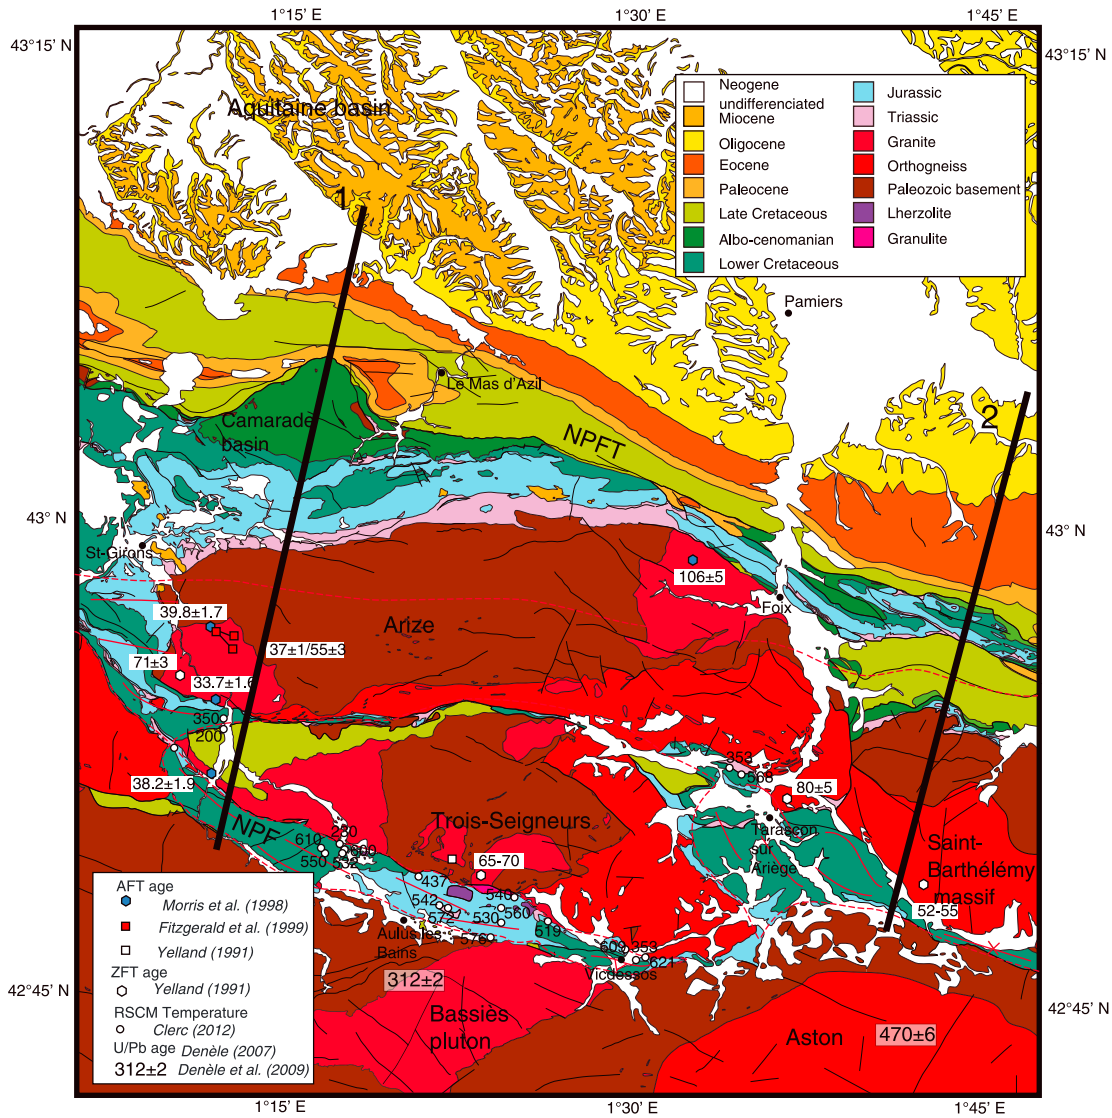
1°15' E
1°30' E
1°45' E
43°15' N
43°15' N
43° N
43° N
42°45' N
42°45' N
1°15' E
1°30' E
1°45' E

Aquitaine basin

| | | | |
|---|---|---|---|
| | Neogene undifferenciated | | Jurassic |
| | Miocene | | Triassic |
| | Oligocene | | Granite |
| | Eocene | | Orthogneiss |
| | Paleocene | | Paleozoic basement |
| | Late Cretaceous | | Lherzolite |
| | Albo-cenomanian | | Granulite |
| | Lower Cretaceous | | |

1
2
Pamiers
Le Mas d'Azil
Camarade basin
NPFT
St-Girons
106±5
Foix
39.8±1.7
Arize
37±1/55±3
71±3
33.7±1.6
350
200
353
566
38.2±1.9
80±5
Trois-Seigneurs
Tarascon sur Ariège
Saint-Barthélémy massif
NPF
610
230
550
300
532
65-70
437
542
572
540
560
530
519
576
Aulus les Bains
609
359
521
Vicdessos
52-55
312±2
Bassies pluton
Aston
470±6

AFT age
Morris et al. (1998)
Fitzgerald et al. (1999)
Yelland (1991)
ZFT age
Yelland (1991)
RSCM Temperature
Clerc (2012)
U/Pb age
Denèle (2007)
312±2
Denèle et al. (2009)